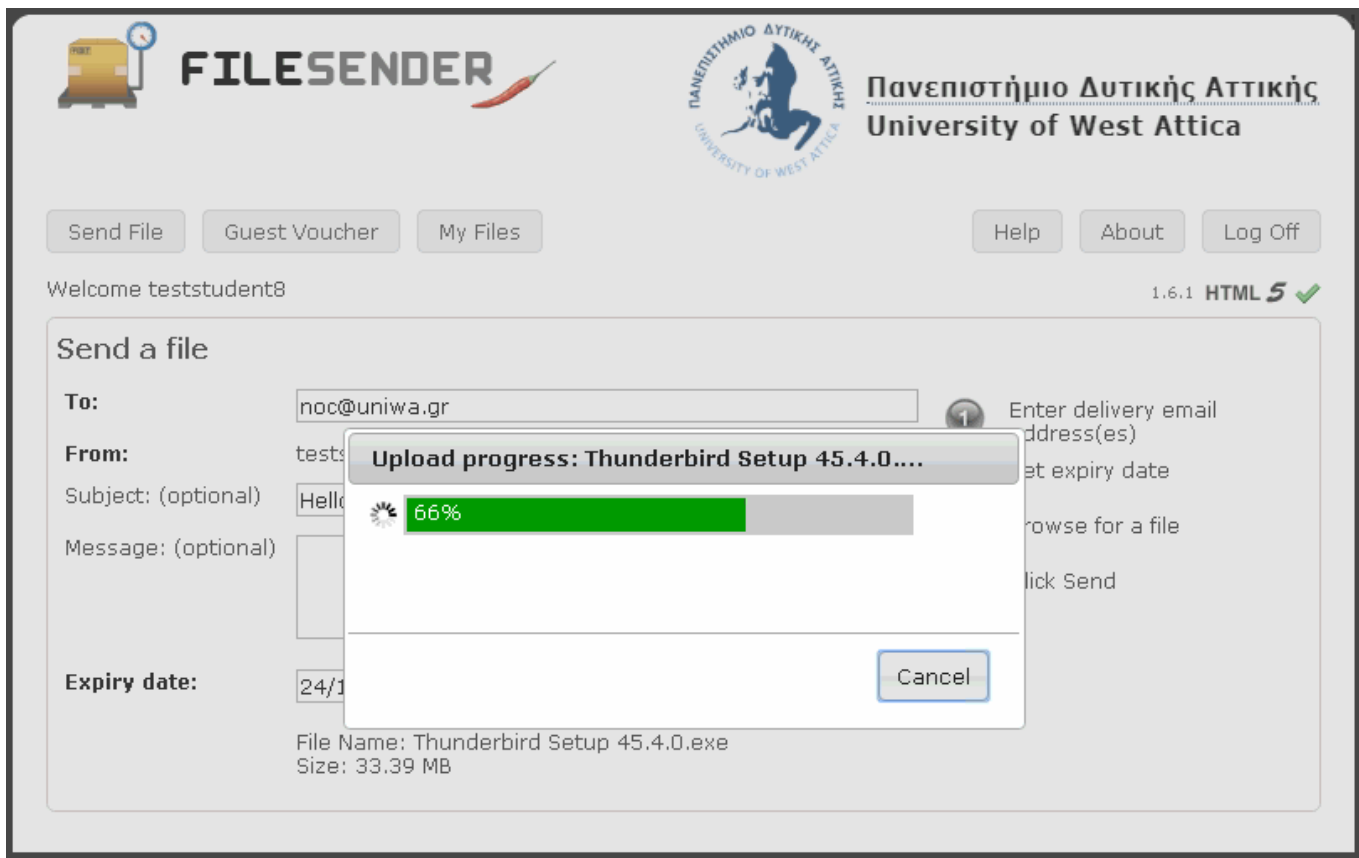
FILESENDER

ΠΑΝΕΠΙΣΤΗΜΙΟ ΔΥΤΙΚΗΣ ΑΤΤΙΚΗΣ
UNIVERSITY OF WEST ATTICA

Πανεπιστήμιο Δυτικής Αττικής
University of West Attica

Send File | Guest Voucher | My Files | Help | About | Log Off

Welcome teststudent8

1.6.1 HTML 5

Send a file

To: noc@uniwa.gr

From: tests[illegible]

Subject: (optional) Hell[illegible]

Message: (optional)

Expiry date: 24/1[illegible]

File Name: Thunderbird Setup 45.4.0.exe
Size: 33.39 MB

1 Enter delivery email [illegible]ddress(es)

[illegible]et expiry date

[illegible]rowse for a file

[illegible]lick Send

Upload progress: Thunderbird Setup 45.4.0....

66%

Cancel